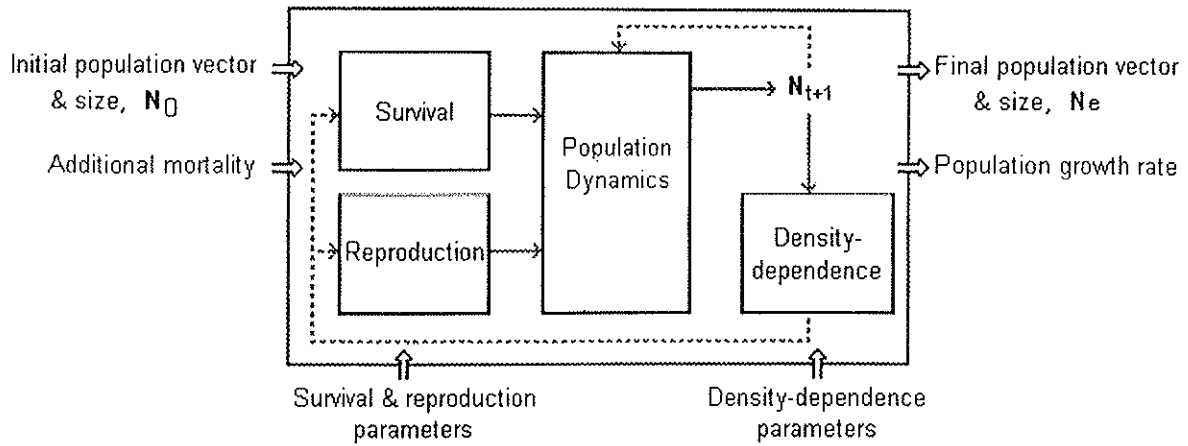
Initial population vector & size, $\mathbf{N_0}$

Additional mortality

Survival

Reproduction

Population Dynamics

$\mathbf{N_{t+1}}$

Density-dependence

Final population vector & size, $\mathbf{Ne}$

Population growth rate

Survival & reproduction parameters

Density-dependence parameters